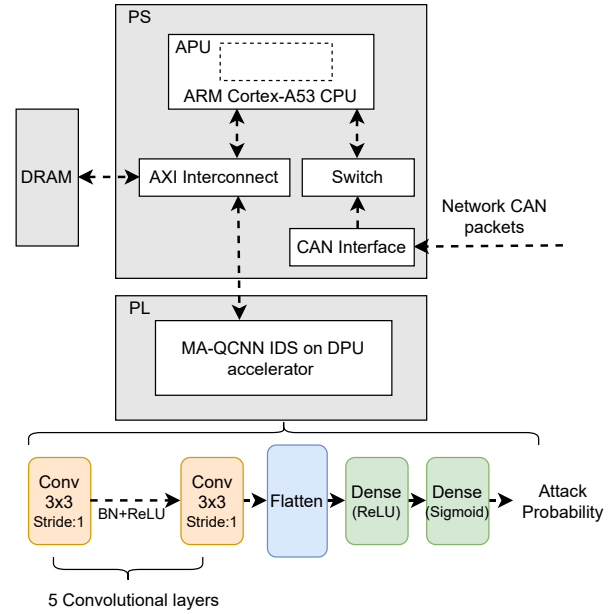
PS

APU

ARM Cortex-A53 CPU

DRAM

AXI Interconnect

Switch

Network CAN packets

CAN Interface

PL

MA-QCNN IDS on DPU accelerator

Conv 3x3 Stride:1

BN+ReLU

Conv 3x3 Stride:1

Flatten

Dense (ReLU)

Dense (Sigmoid)

Attack Probability

5 Convolutional layers